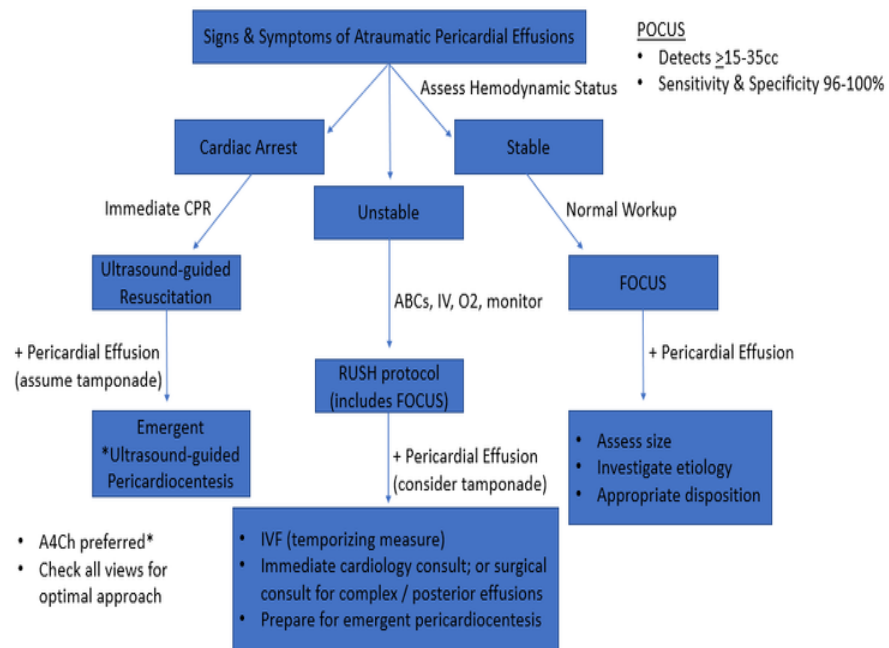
Signs & Symptoms of Atraumatic Pericardial Effusions

POCUS
• Detects $\geq$15-35cc
• Sensitivity & Specificity 96-100%

Assess Hemodynamic Status

Cardiac Arrest

Unstable

Stable

Immediate CPR

Normal Workup

Ultrasound-guided Resuscitation

ABCs, IV, O2, monitor

FOCUS

+ Pericardial Effusion (assume tamponade)

RUSH protocol (includes FOCUS)

+ Pericardial Effusion

Emergent *Ultrasound-guided Pericardiocentesis

+ Pericardial Effusion (consider tamponade)

• Assess size
• Investigate etiology
• Appropriate disposition

• A4Ch preferred*
• Check all views for optimal approach

• IVF (temporizing measure)
• Immediate cardiology consult; or surgical consult for complex / posterior effusions
• Prepare for emergent pericardiocentesis